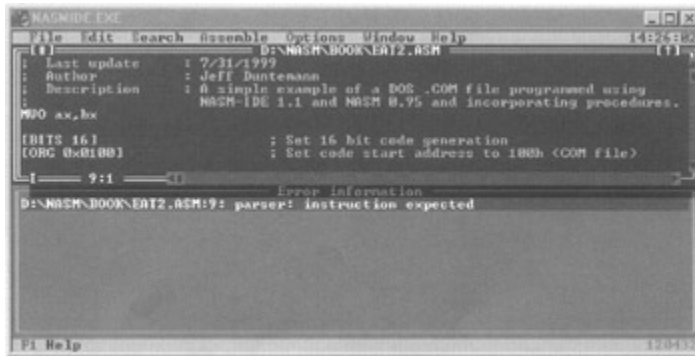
NASMIDE.EXE
File Edit Search Assemble Options Window Help 14:26:0
[■] D:\NASM\BOOK\EAT2.ASM [↑]
; Last update : 7/31/1999
; Author : Jeff Duntemann
; Description : A simple example of a DOS .COM file programmed using
; NASM-IDE 1.1 and NASM 0.95 and incorporating procedures.
;
MVO ax,bx

[BITS 16] ; Set 16 bit code generation
[ORG 0x0100] ; Set code start address to 100h (COM file)

9:1
Error information
D:\NASM\BOOK\EAT2.ASM:9: parser: instruction expected

F1 Help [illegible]